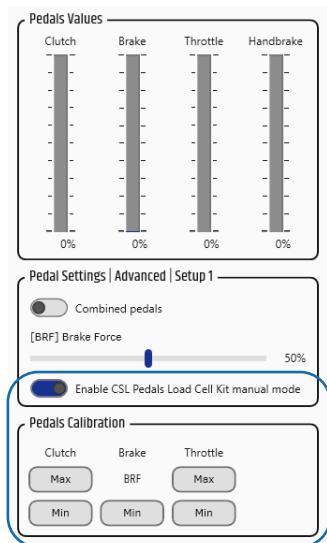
Pedals Values

Clutch

Brake

Throttle

Handbrake

0%

0%

0%

0%

Pedal Settings | Advanced | Setup 1

Combined pedals

[BRF] Brake Force

50%

Enable CSL Pedals Load Cell Kit manual mode

Pedals Calibration

Clutch

Brake

Throttle

Max

BRF

Max

Min

Min

Min